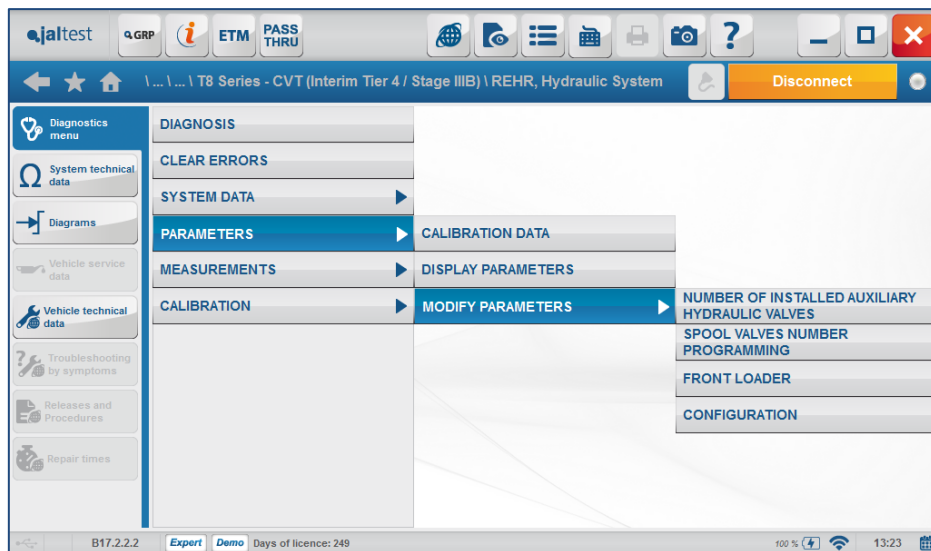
jaltest GRP ETM PASS THRU

\ ... \ ... \ T8 Series - CVT (Interim Tier 4 / Stage IIIB) \ REHR, Hydraulic System

Disconnect

Diagnostics menu

System technical data

Diagrams

Vehicle service data

Vehicle technical data

Troubleshooting by symptoms

Releases and Procedures

Repair times

DIAGNOSIS

CLEAR ERRORS

SYSTEM DATA

PARAMETERS

MEASUREMENTS

CALIBRATION

CALIBRATION DATA

DISPLAY PARAMETERS

MODIFY PARAMETERS

NUMBER OF INSTALLED AUXILIARY HYDRAULIC VALVES

SPOOL VALVES NUMBER PROGRAMMING

FRONT LOADER

CONFIGURATION

B17.2.2.2 Expert Demo Days of licence: 249

100 %

13:23